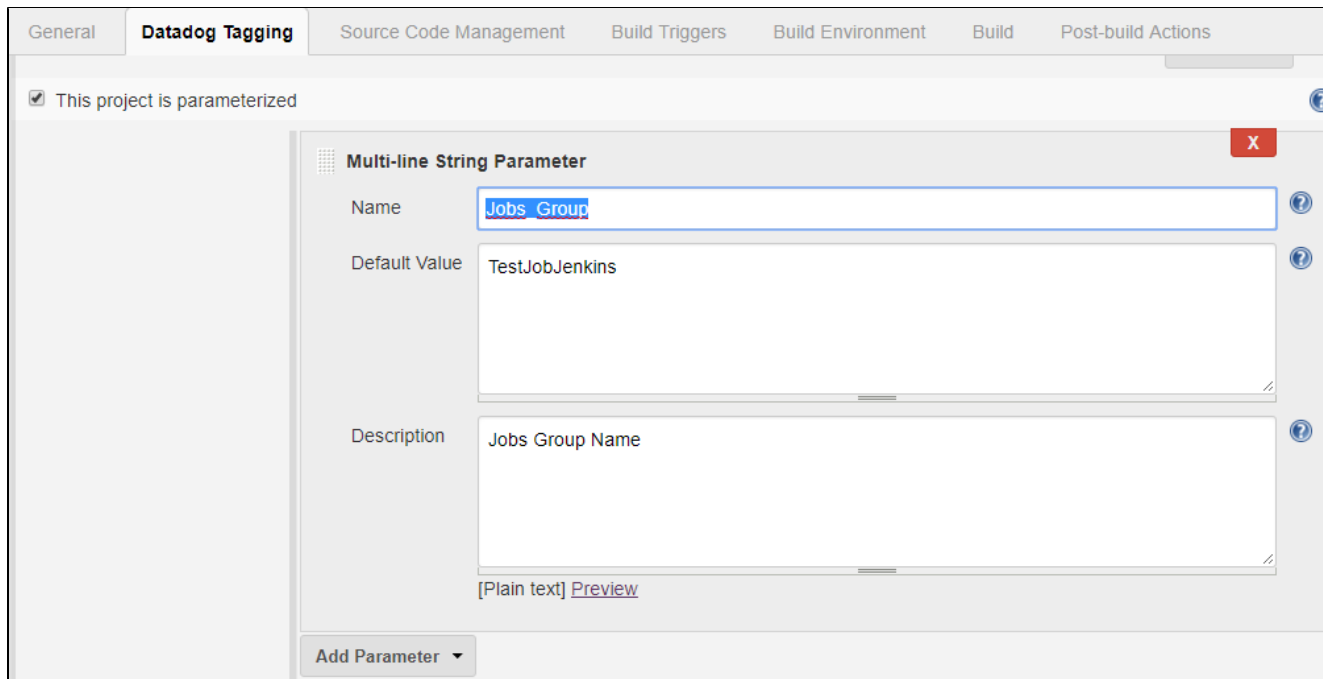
General | Datadog Tagging | Source Code Management | Build Triggers | Build Environment | Build | Post-build Actions

This project is parameterized

Multi-line String Parameter

X

Name Jobs_Group

Default Value TestJobJenkins

Description Jobs Group Name

[Plain text] Preview

Add Parameter